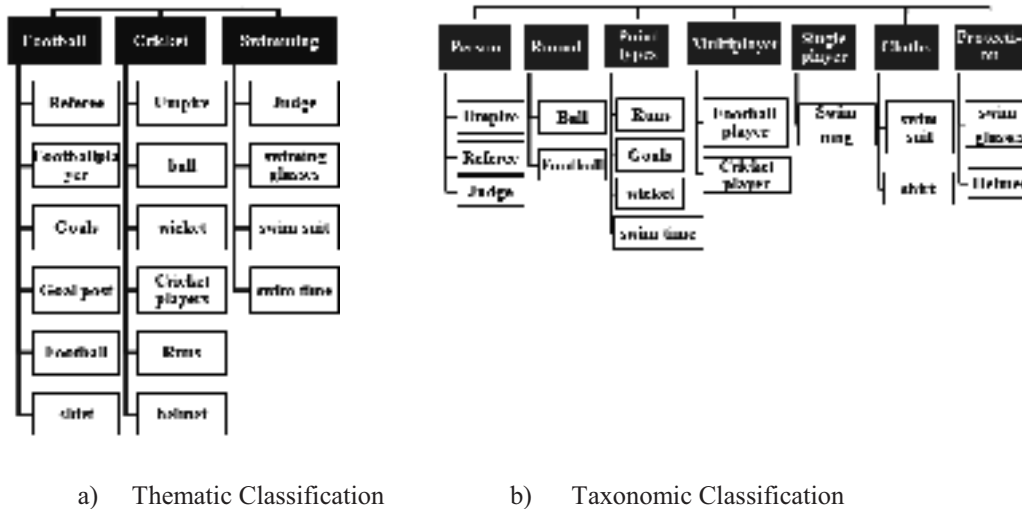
Football
Referee
Footballplayer
Goals
Goal post
Football
shirt

Cricket
Umpire
ball
wicket
Cricket players
Runs
helmet

Swimming
Judge
swiming glasses
swim suit
swim time

Person
Umpire
Referee
Judge

Round
Ball
Football

Point types
Runs
Goals
wicket
swim time

Multiplayer
Football player
Cricket player

Single player
Swimming

Clothes
swim suit
shirt

Protection
swim glasses
Helmet

a) Thematic Classification
b) Taxonomic Classification